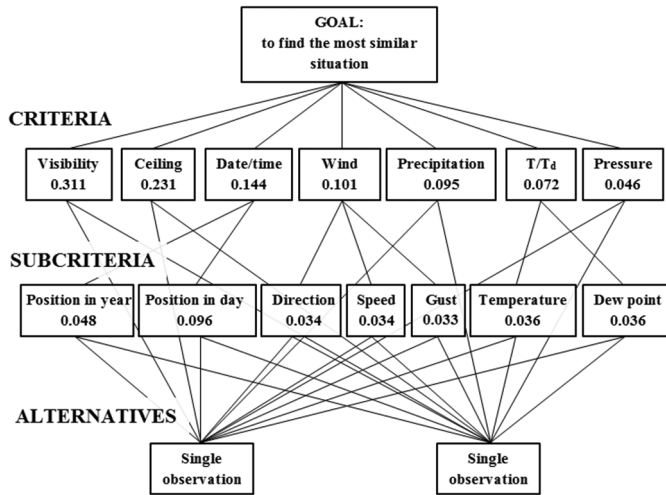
GOAL:
to find the most similar situation

CRITERIA

Visibility
0.311

Ceiling
0.231

Date/time
0.144

Wind
0.101

Precipitation
0.095

T/T$_d$
0.072

Pressure
0.046

SUBCRITERIA

Position in year
0.048

Position in day
0.096

Direction
0.034

Speed
0.034

Gust
0.033

Temperature
0.036

Dew point
0.036

ALTERNATIVES

Single observation

Single observation